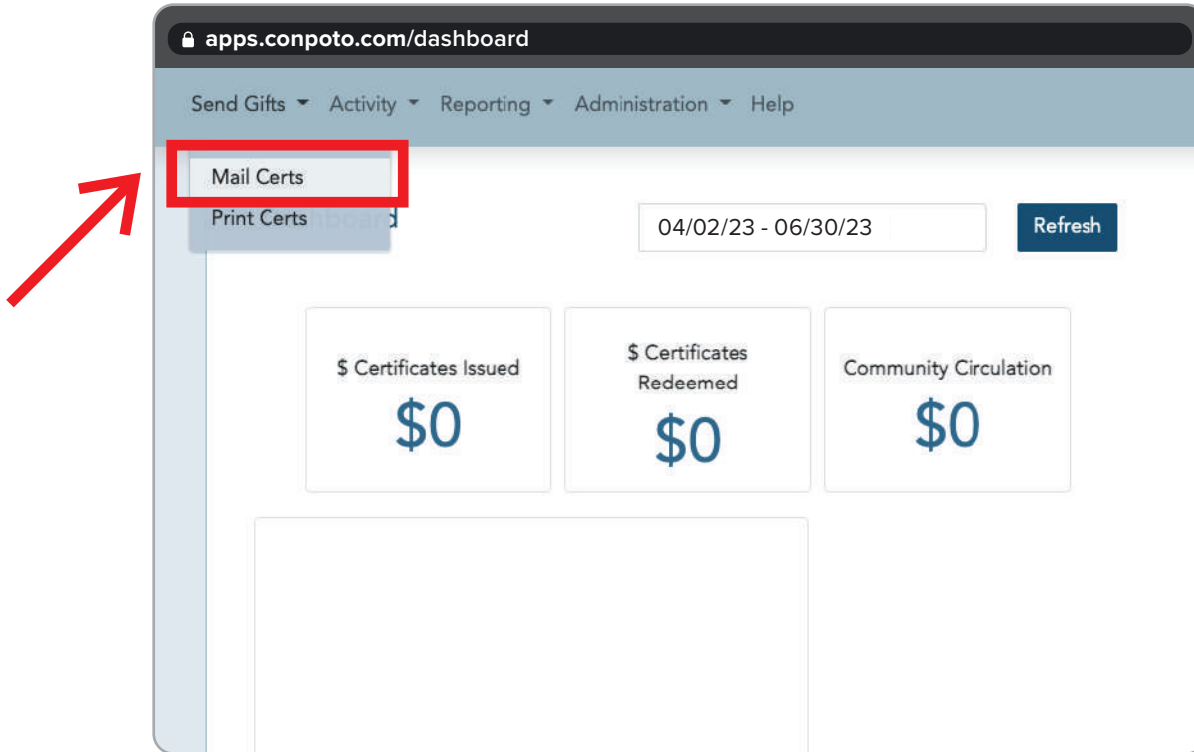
apps.conpoto.com/dashboard

Send Gifts Activity Reporting Administration Help

Mail Certs
Print Certs

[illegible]d

04/02/23 - 06/30/23

Refresh

$ Certificates Issued
$0

$ Certificates Redeemed
$0

Community Circulation
$0